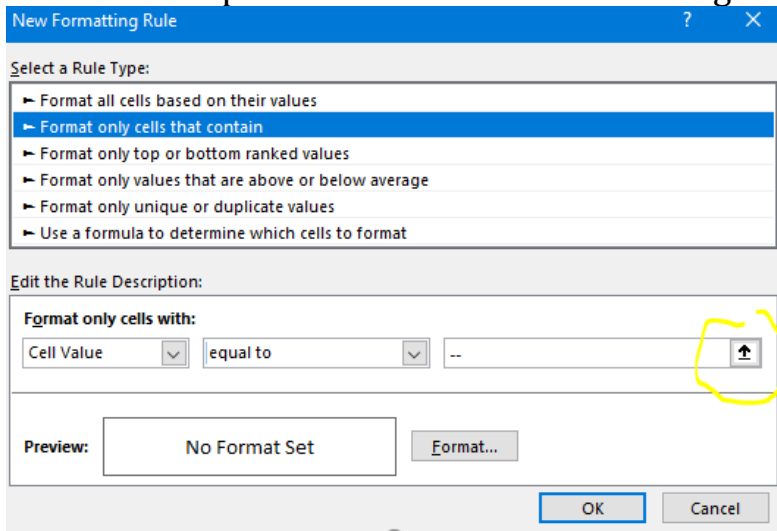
New Formatting Rule ? ✕

Select a Rule Type:

► Format all cells based on their values
► Format only cells that contain
► Format only top or bottom ranked values
► Format only values that are above or below average
► Format only unique or duplicate values
► Use a formula to determine which cells to format

Edit the Rule Description:

Format only cells with:

Cell Value | equal to | --

Preview: No Format Set | Format...

OK | Cancel